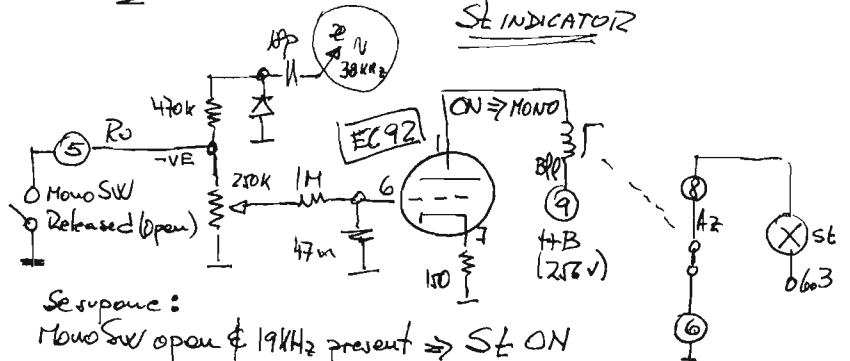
St INDICATOR

4p

2 V
38KHz

470k

Ro

5

-VE

250K

1M

6

EC92

ON ⇒ MONO

8pF

9

H+B
(256V)

7

150

47n

Mono SW
Released (open)

8

A2

St

6.3

6

Sesupone:
Mono SW open & 19KHz present ⇒ St ON